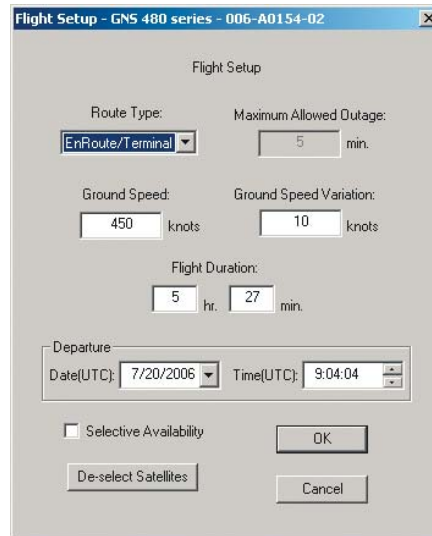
Flight Setup - GNS 480 series - 006-A0154-02

×

Flight Setup

Route Type:

EnRoute/Terminal

Maximum Allowed Outage:

5

min.

Ground Speed:

450

knots

Ground Speed Variation:

10

knots

Flight Duration:

5

hr.

27

min.

Departure

Date(UTC):

7/20/2006

Time(UTC):

9:04:04

Selective Availability

OK

De-select Satellites

Cancel